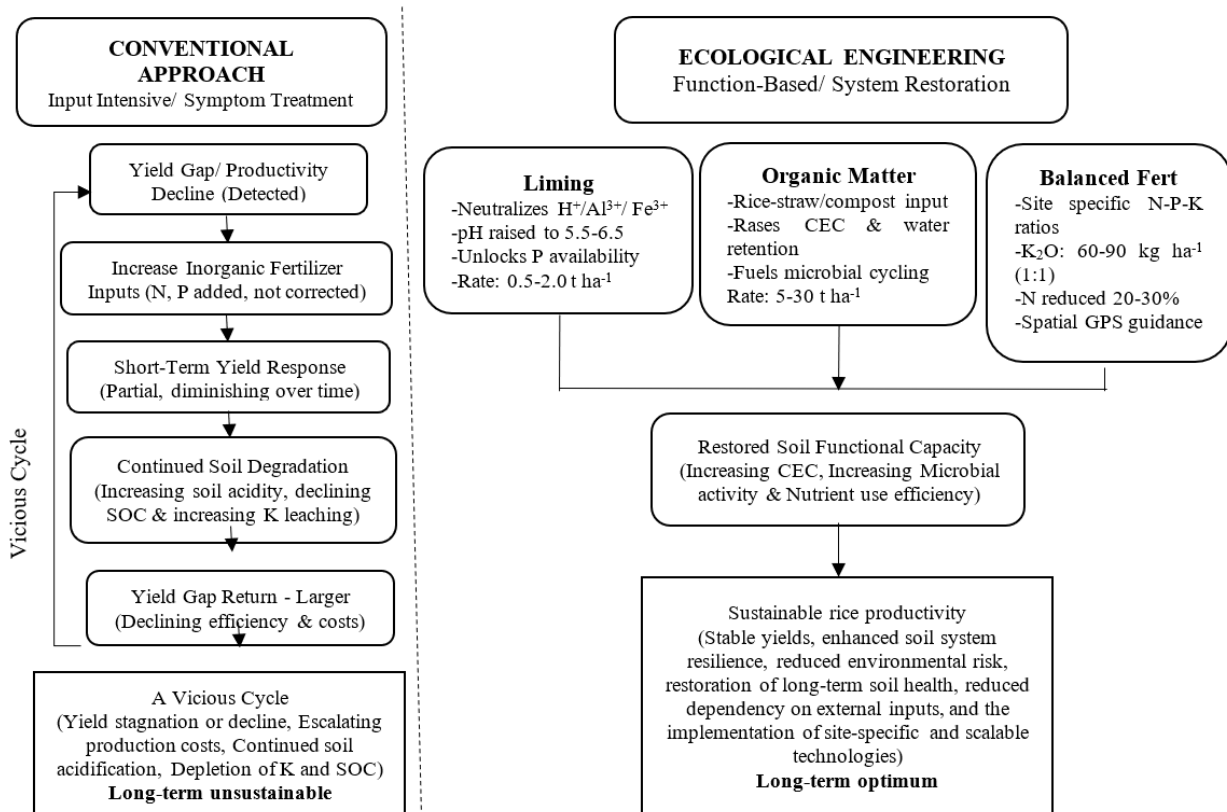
CONVENTIONAL APPROACH
Input Intensive/ Symptom Treatment

Yield Gap/ Productivity Decline (Detected)

Increase Inorganic Fertilizer Inputs (N, P added, not corrected)

Short-Term Yield Response (Partial, diminishing over time)

Continued Soil Degradation (Increasing soil acidity, declining SOC & increasing K leaching)

Yield Gap Return - Larger (Declining efficiency & costs)

Vicious Cycle

A Vicious Cycle (Yield stagnation or decline, Escalating production costs, Continued soil acidification, Depletion of K and SOC)
**Long-term unsustainable**

ECOLOGICAL ENGINEERING
Function-Based/ System Restoration

**Liming**
-Neutralizes $H^+$/$Al^{3+}$/ $Fe^{3+}$
-pH raised to 5.5-6.5
-Unlocks P availability
-Rate: 0.5-2.0 t $ha^{-1}$

**Organic Matter**
-Rice-straw/compost input
-Rases CEC & water retention
-Fuels microbial cycling
Rate: 5-30 t $ha^{-1}$

**Balanced Fert**
-Site specific N-P-K ratios
-$K_2O$: 60-90 kg $ha^{-1}$ (1:1)
-N reduced 20-30%
-Spatial GPS guidance

Restored Soil Functional Capacity (Increasing CEC, Increasing Microbial activity & Nutrient use efficiency)

Sustainable rice productivity (Stable yields, enhanced soil system resilience, reduced environmental risk, restoration of long-term soil health, reduced dependency on external inputs, and the implementation of site-specific and scalable technologies)
**Long-term optimum**